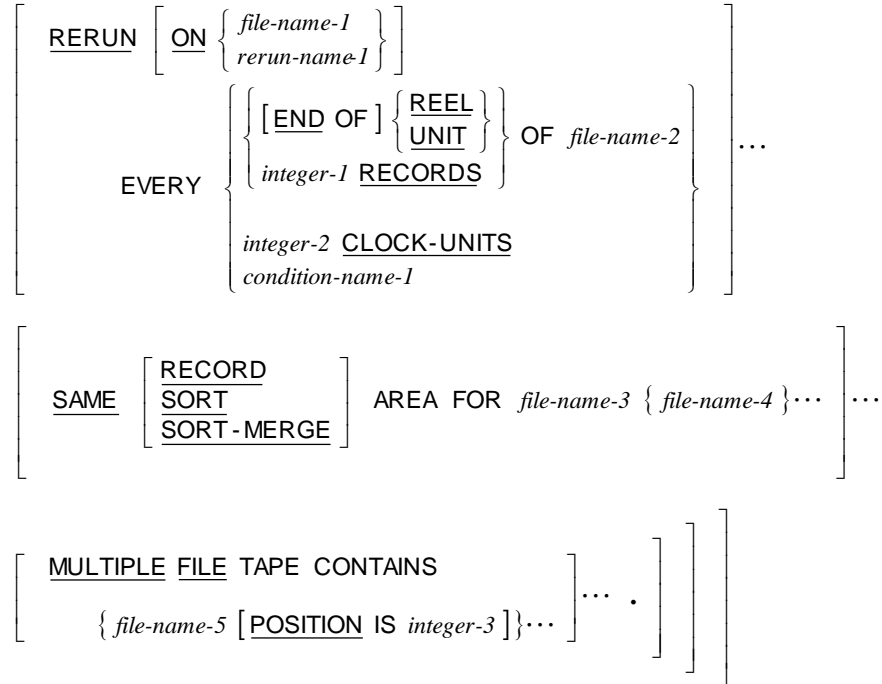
RERUN [ ON { file-name-1 / rerun-name-1 } ]

EVERY { { [ END OF ] { REEL / UNIT } / integer-1 RECORDS } OF file-name-2 / integer-2 CLOCK-UNITS / condition-name-1 } ...

[ SAME [ RECORD / SORT / SORT-MERGE ] AREA FOR file-name-3 { file-name-4 } ··· ] ...

[ MULTIPLE FILE TAPE CONTAINS { file-name-5 [ POSITION IS integer-3 ] } ··· ] ··· .